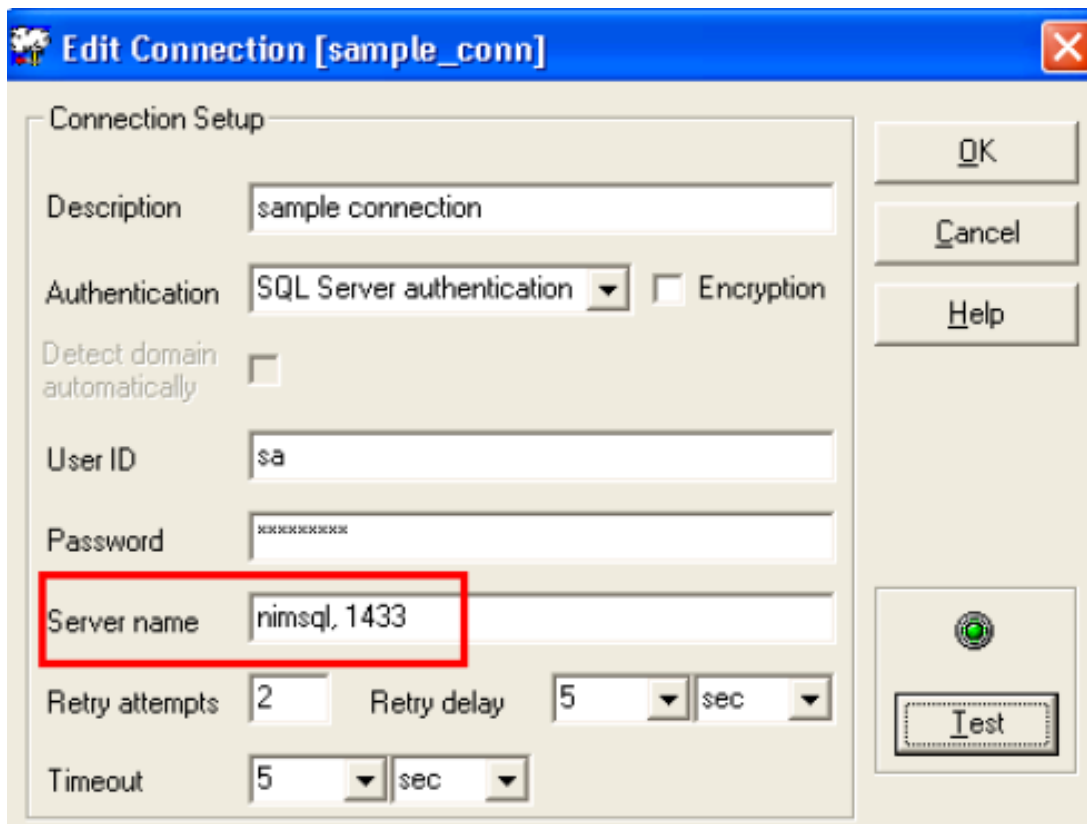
Edit Connection [sample_conn]

Connection Setup

Description sample connection

Authentication SQL Server authentication Encryption

Detect domain automatically

User ID sa

Password *********

Server name nimsql, 1433

Retry attempts 2 Retry delay 5 sec

Timeout 5 sec

OK

Cancel

Help

Test